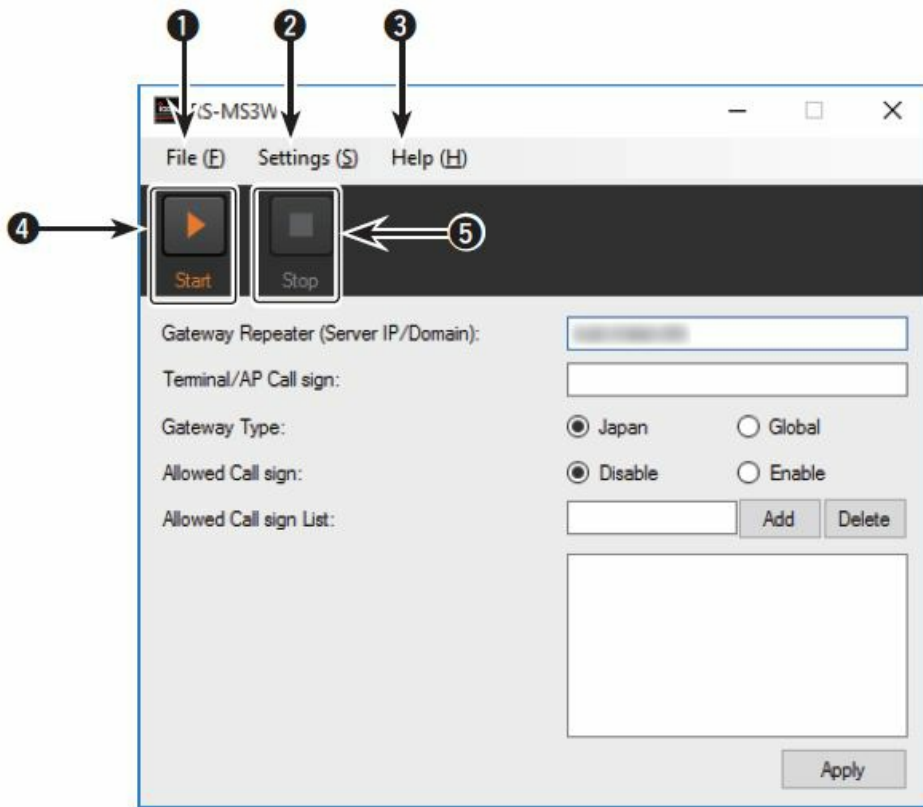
❶ ❷ ❸

RS-MS3W

File (F) Settings (S) Help (H)

❹

Start

Stop

⑤

Gateway Repeater (Server IP/Domain): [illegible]

Terminal/AP Call sign:

Gateway Type: Japan Global

Allowed Call sign: Disable Enable

Allowed Call sign List: Add Delete

Apply